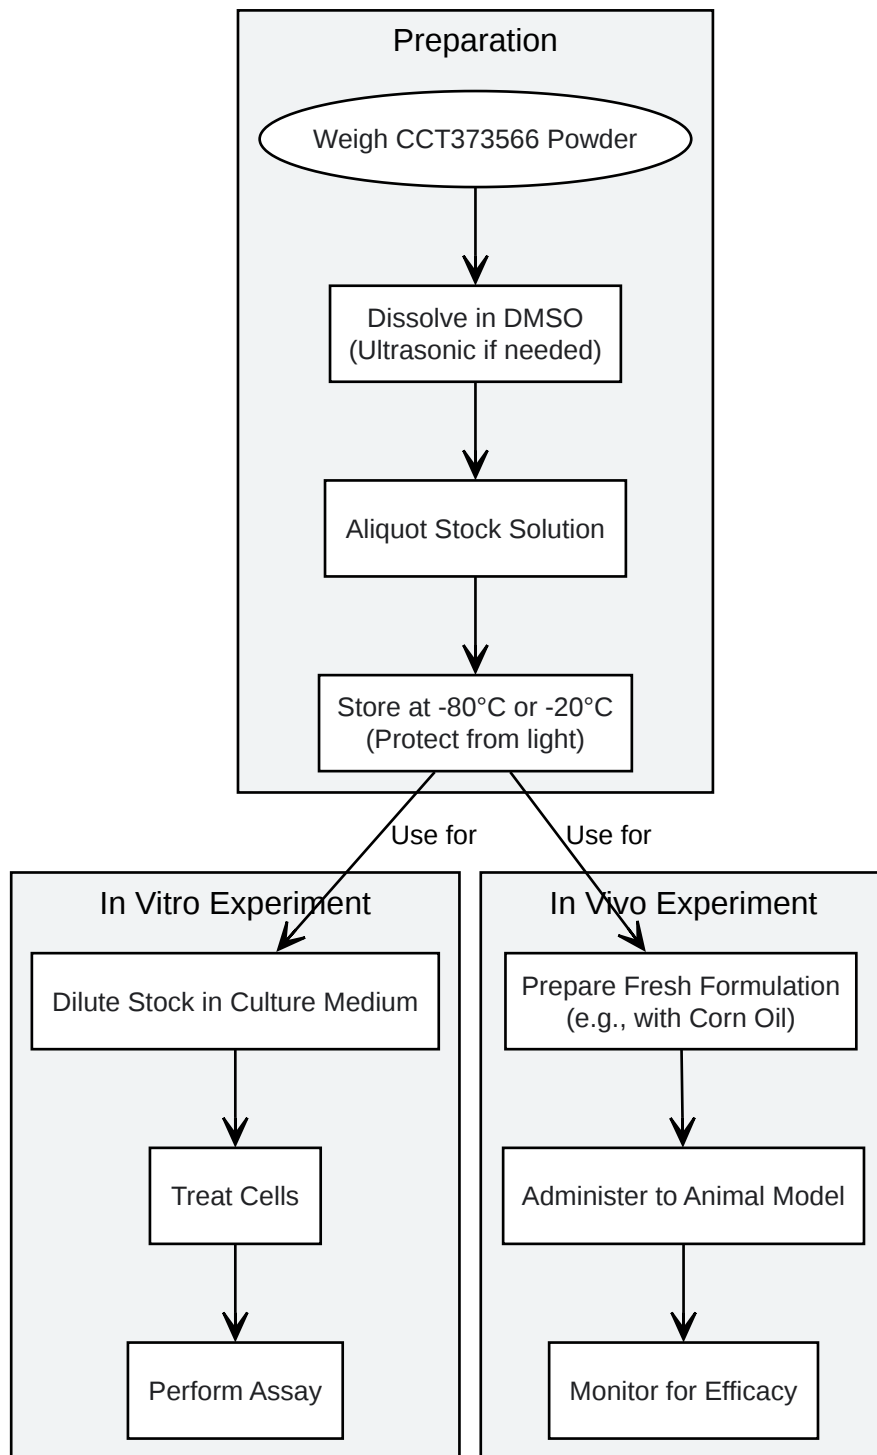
Preparation

Weigh CCT373566 Powder

Dissolve in DMSO
(Ultrasonic if needed)

Aliquot Stock Solution

Store at -80°C or -20°C
(Protect from light)

Use for

Use for

In Vitro Experiment

Dilute Stock in Culture Medium

Treat Cells

Perform Assay

In Vivo Experiment

Prepare Fresh Formulation
(e.g., with Corn Oil)

Administer to Animal Model

Monitor for Efficacy